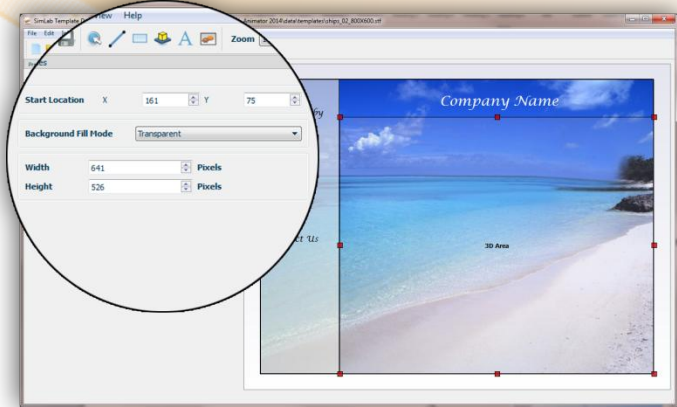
SimLab Template D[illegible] View Help

Animator 2014\data\templates\ships_02_800X600.stf

File Edit

Zoom

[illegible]es

Start Location X 161 Y 75

Background Fill Mode Transparent

Width 641 Pixels

Height 526 Pixels

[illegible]by

Company Name

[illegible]ct Us

3D Area